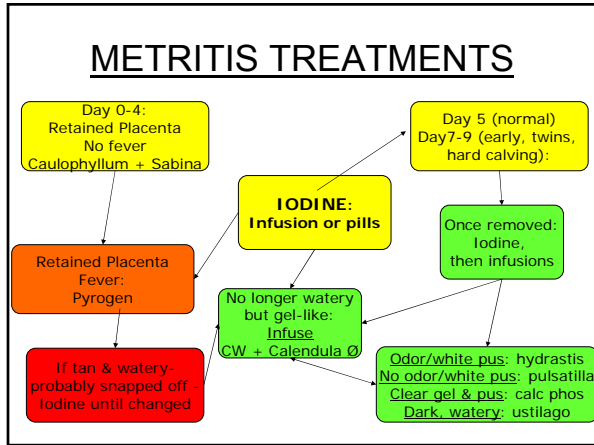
METRITIS TREATMENTS

Day 0-4:
Retained Placenta
No fever
Caulophyllum + Sabina

Day 5 (normal)
Day7-9 (early, twins, hard calving):

IODINE:
Infusion or pills

Once removed:
Iodine,
then infusions

Retained Placenta
Fever:
Pyrogen

No longer watery
but gel-like:
Infuse
CW + Calendula Ø

If tan & watery-
probably snapped off -
Iodine until changed

Odor/white pus: hydrastis
No odor/white pus: pulsatilla
Clear gel & pus: calc phos
Dark, watery: ustilago